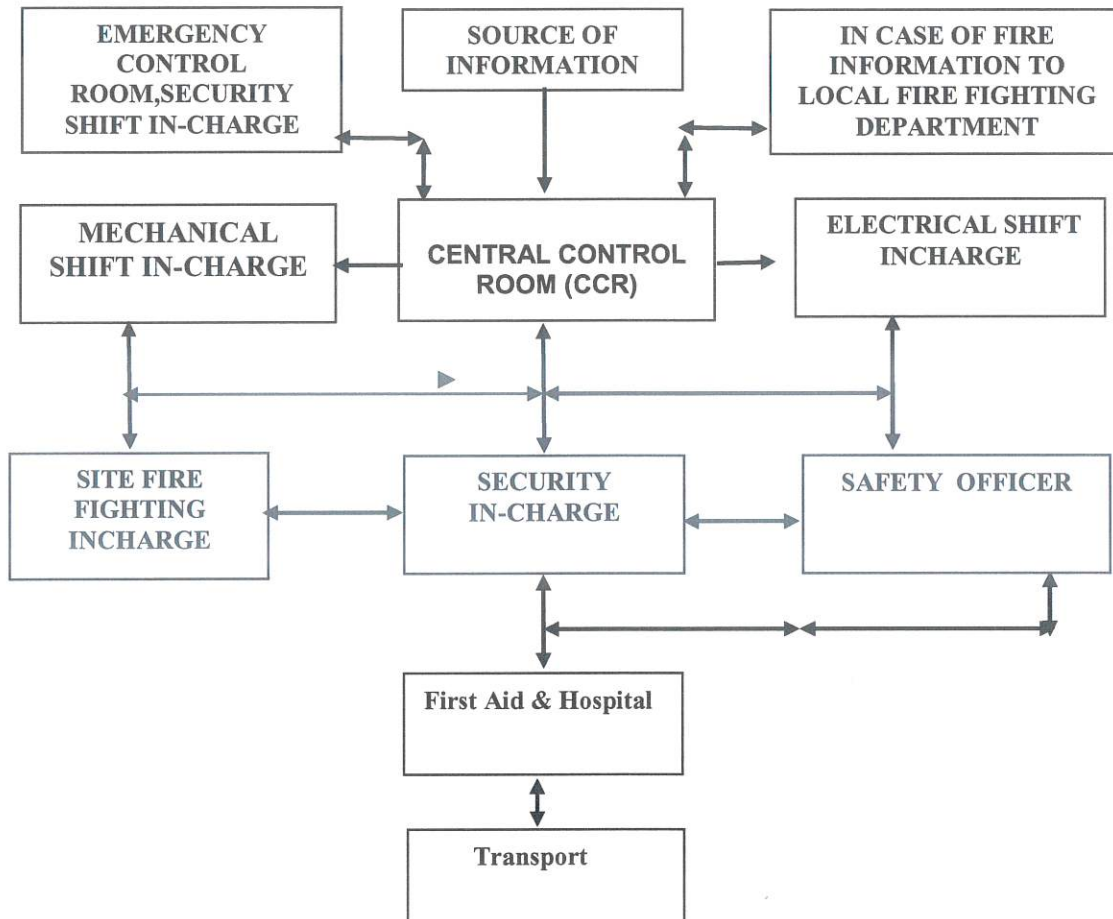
EMERGENCY CONTROL ROOM,SECURITY SHIFT IN-CHARGE

SOURCE OF INFORMATION

IN CASE OF FIRE INFORMATION TO LOCAL FIRE FIGHTING DEPARTMENT

MECHANICAL SHIFT IN-CHARGE

CENTRAL CONTROL ROOM (CCR)

ELECTRICAL SHIFT INCHARGE

SITE FIRE FIGHTING INCHARGE

SECURITY IN-CHARGE

SAFETY OFFICER

First Aid & Hospital

Transport